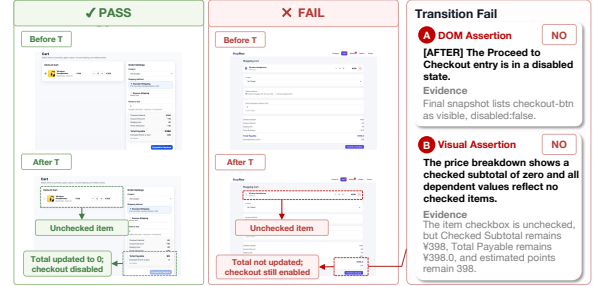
✓ PASS

Before T

Cart

After T

Unchecked item

Total updated to 0; checkout disabled

✕ FAIL

Before T

Shopping cart

After T

Unchecked item

Total not updated; checkout still enabled

Transition Fail

A DOM Assertion NO

[AFTER] The Proceed to Checkout entry is in a disabled state.

Evidence
Final snapshot lists checkout-btn as visible, disabled:false.

B Visual Assertion NO

The price breakdown shows a checked subtotal of zero and all dependent values reflect no checked items.

Evidence
The item checkbox is unchecked, but Checked Subtotal remains ¥398, Total Payable remains ¥398.0, and estimated points remain 398.